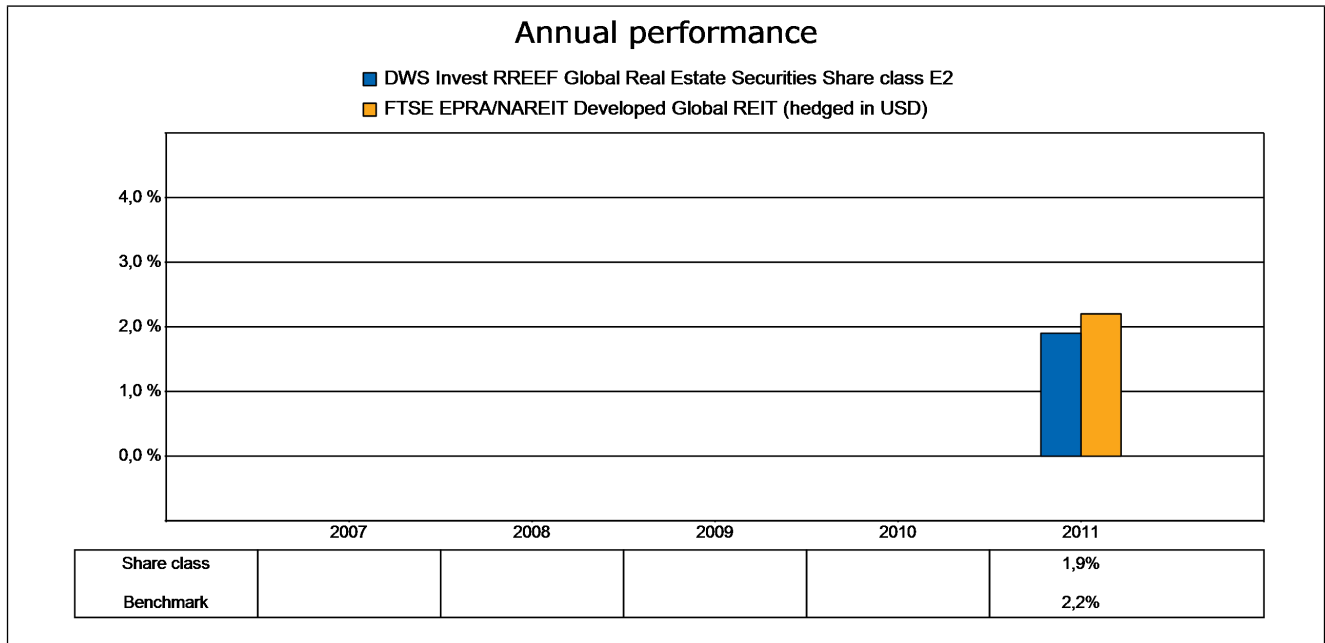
Annual performance

DWS Invest RREEF Global Real Estate Securities Share class E2
FTSE EPRA/NAREIT Developed Global REIT (hedged in USD)

4,0 %
3,0 %
2,0 %
1,0 %
0,0 %

| | 2007 | 2008 | 2009 | 2010 | 2011 |
|---|---|---|---|---|---|
| Share class | | | | | 1,9% |
| Benchmark | | | | | 2,2% |